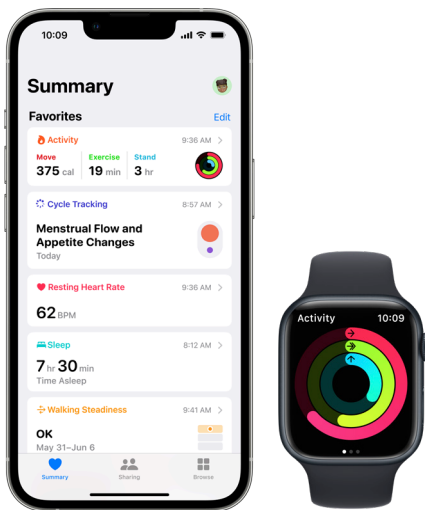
10:09

Summary

Favorites

Edit

Activity
9:36 AM

Move
375 cal

Exercise
19 min

Stand
3 hr

Cycle Tracking
8:57 AM

Menstrual Flow and Appetite Changes
Today

Resting Heart Rate
9:36 AM

62 BPM

Sleep
8:12 AM

7 hr 30 min
Time Asleep

Walking Steadiness
9:41 AM

OK
May 31–Jun 6

Summary

Sharing

Browse

Activity
10:09